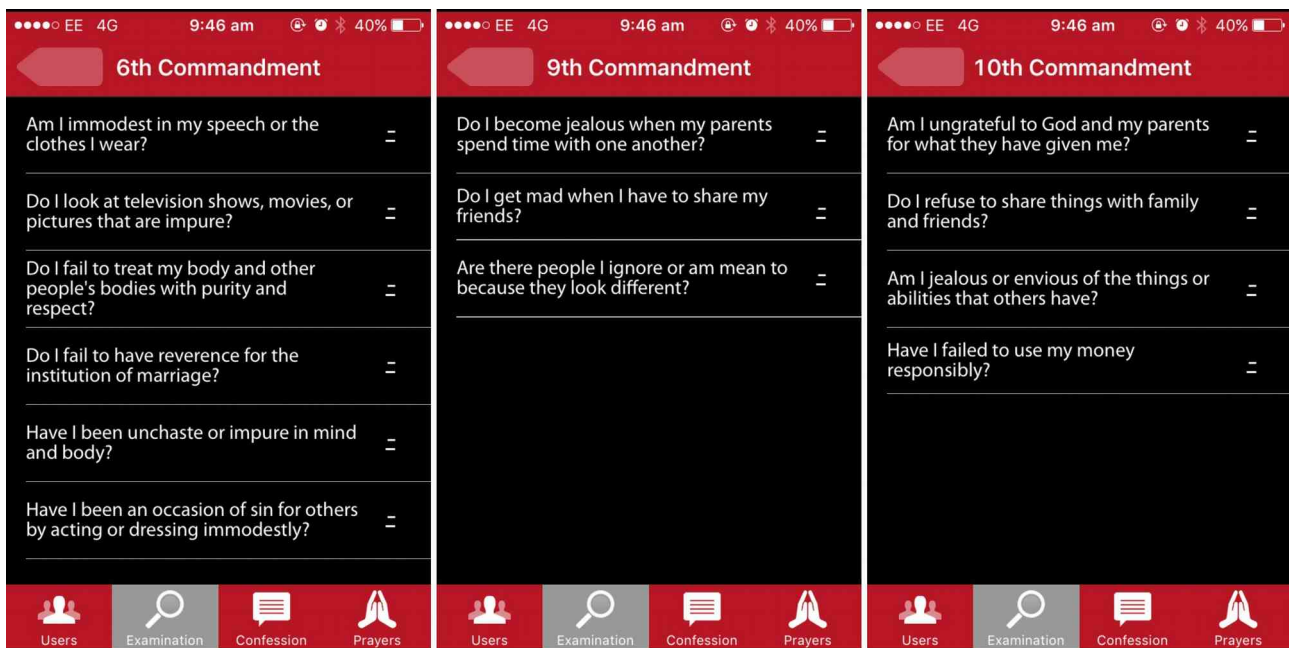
●●●●○ EE 4G 9:46 am 40%

6th Commandment

Am I immodest in my speech or the clothes I wear?

Do I look at television shows, movies, or pictures that are impure?

Do I fail to treat my body and other people's bodies with purity and respect?

Do I fail to have reverence for the institution of marriage?

Have I been unchaste or impure in mind and body?

Have I been an occasion of sin for others by acting or dressing immodestly?

Users Examination Confession Prayers

●●●●○ EE 4G 9:46 am 40%

9th Commandment

Do I become jealous when my parents spend time with one another?

Do I get mad when I have to share my friends?

Are there people I ignore or am mean to because they look different?

Users Examination Confession Prayers

●●●●○ EE 4G 9:46 am 40%

10th Commandment

Am I ungrateful to God and my parents for what they have given me?

Do I refuse to share things with family and friends?

Am I jealous or envious of the things or abilities that others have?

Have I failed to use my money responsibly?

Users Examination Confession Prayers